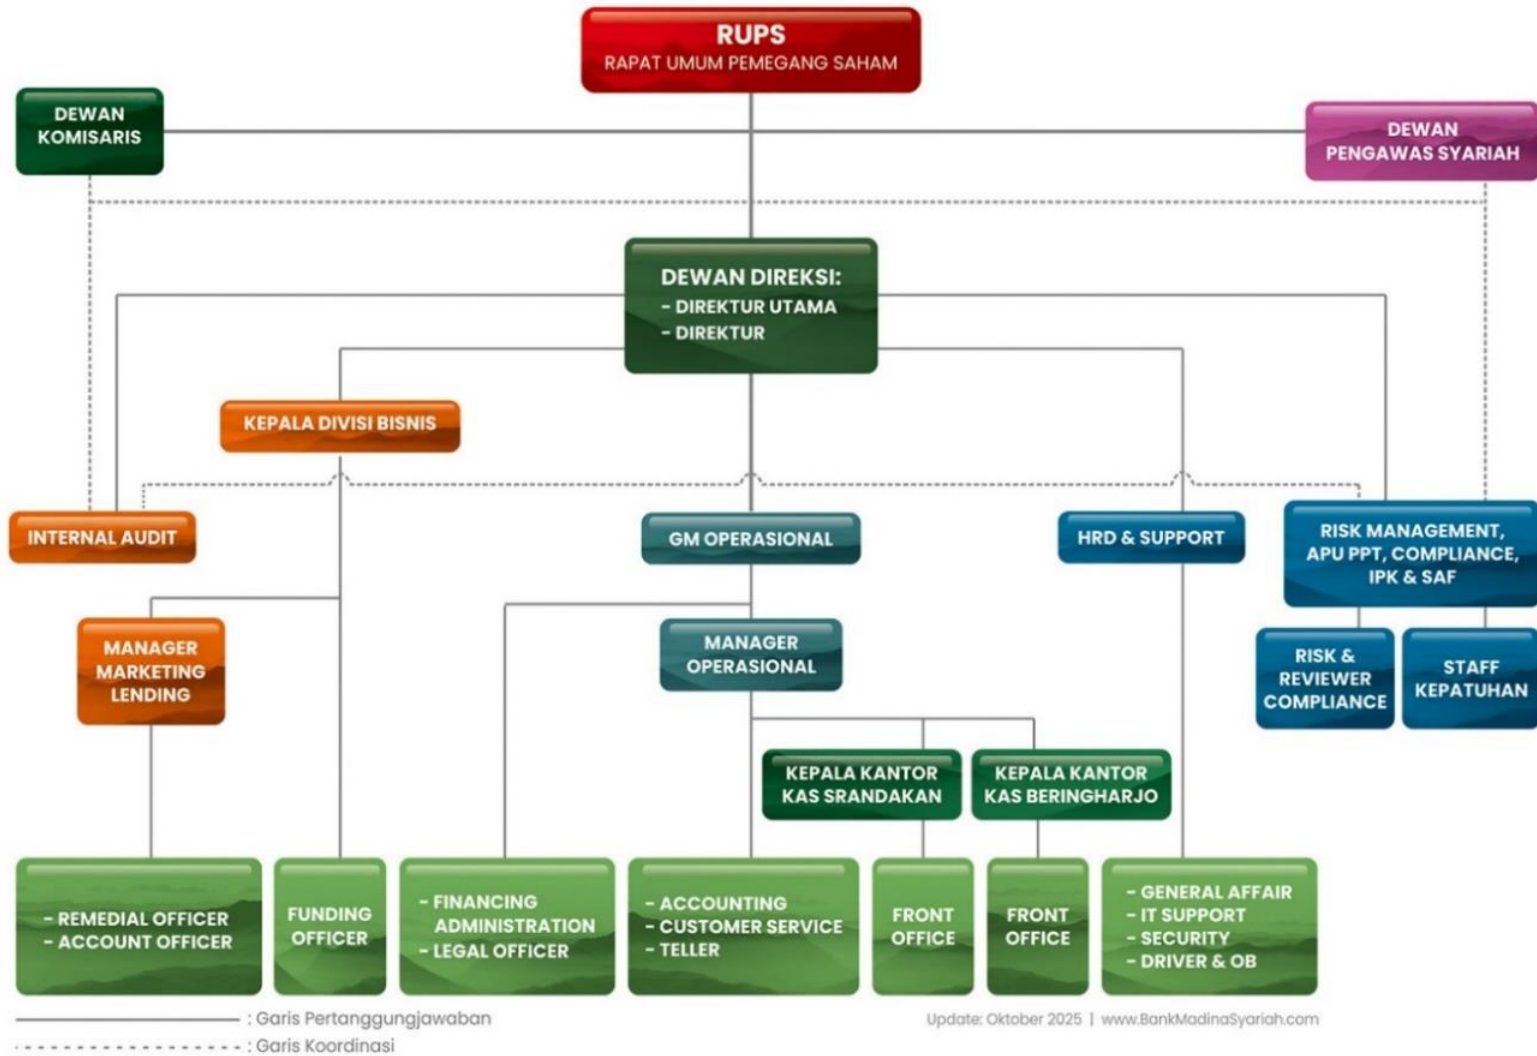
RUPS
RAPAT UMUM PEMEGANG SAHAM

DEWAN KOMISARIS

DEWAN PENGAWAS SYARIAH

DEWAN DIREKSI:
- DIREKTUR UTAMA
- DIREKTUR

KEPALA DIVISI BISNIS

INTERNAL AUDIT

GM OPERASIONAL

HRD & SUPPORT

RISK MANAGEMENT, APU PPT, COMPLIANCE, IPK & SAF

MANAGER MARKETING LENDING

MANAGER OPERASIONAL

RISK & REVIEWER COMPLIANCE

STAFF KEPATUHAN

KEPALA KANTOR KAS SRANDAKAN

KEPALA KANTOR KAS BERINGHARJO

- REMEDIAL OFFICER
- ACCOUNT OFFICER

FUNDING OFFICER

- FINANCING ADMINISTRATION
- LEGAL OFFICER

- ACCOUNTING
- CUSTOMER SERVICE
- TELLER

FRONT OFFICE

FRONT OFFICE

- GENERAL AFFAIR
- IT SUPPORT
- SECURITY
- DRIVER & OB

: Garis Pertanggungjawaban
: Garis Koordinasi

Update: Oktober 2025 | www.BankMadinaSyariah.com